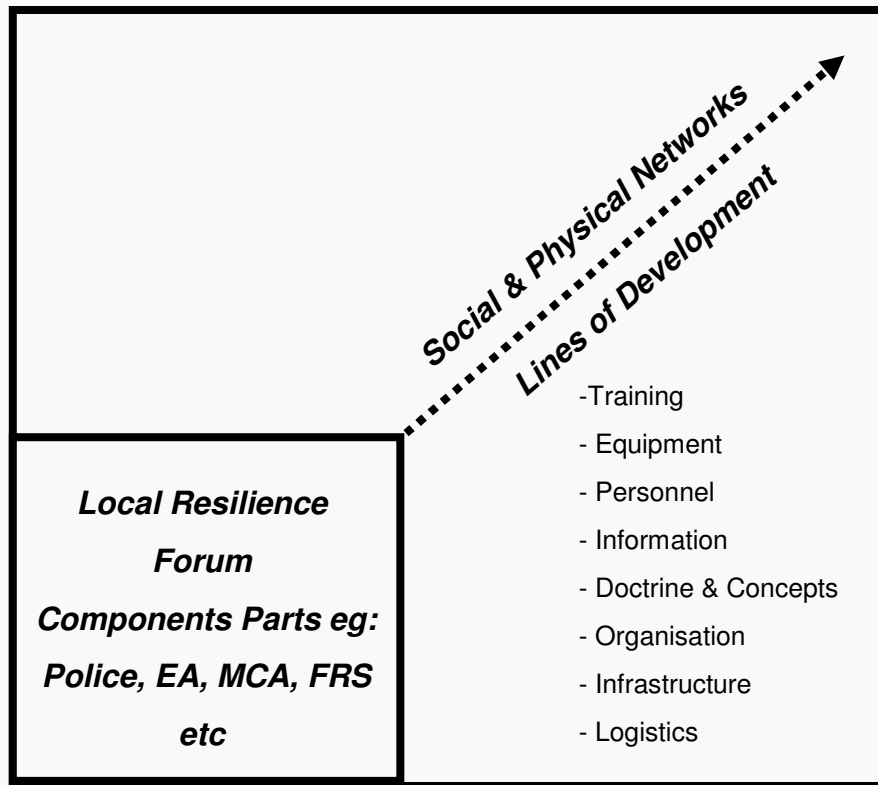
Social & Physical Networks

Lines of Development

-Training
- Equipment
- Personnel
- Information
- Doctrine & Concepts
- Organisation
- Infrastructure
- Logistics

Local Resilience Forum Components Parts eg: Police, EA, MCA, FRS etc